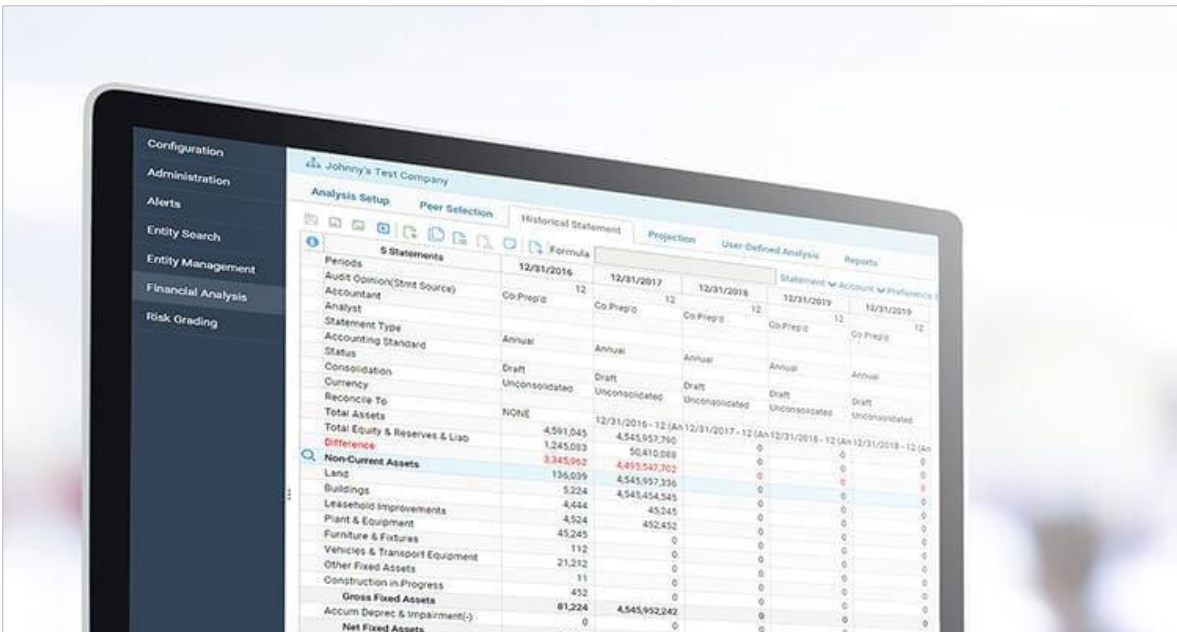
Configuration
Administration
Alerts
Entity Search
Entity Management
Financial Analysis
Risk Grading

Johnny's Test Company

Analysis Setup
Peer Selection
Historical Statement
Projection
User-Defined Analysis
Reports

Formula

Statement Account Preference

| 5 Statements | | | | | |
|---|---|---|---|---|---|
| Periods | 12/31/2016 | 12/31/2017 | 12/31/2018 | 12/31/2019 | 12/31/2019 |
| Audit Opinion(Stmt Source) | 12 | 12 | 12 | 12 | 12 |
| Accountant | Co Prep'd | Co Prep'd | Co Prep'd | Co Prep'd | Co Prep'd |
| Analyst | | | | | |
| Statement Type | | | | | |
| Accounting Standard | Annual | Annual | Annual | Annual | Annual |
| Status | | | | | |
| Consolidation | Draft | Draft | Draft | Draft | Draft |
| Currency | Unconsolidated | Unconsolidated | Unconsolidated | Unconsolidated | Unconsolidated |
| Reconcile To | | | | | |
| Total Assets | NONE | 12/31/2016 - 12 (An | 12/31/2017 - 12 (An | 12/31/2018 - 12 (An | 12/31/2018 - 12 (An |
| Total Equity & Reserves & Liab | 4,591,045 | 4,545,957,790 | | | |
| Difference | 1,245,083 | 50,410,088 | 0 | 0 | 0 |
| Non-Current Assets | 3,345,962 | 4,495,547,702 | 0 | 0 | 0 |
| Land | 136,039 | 4,545,957,336 | 0 | 0 | 0 |
| Buildings | 5,224 | 4,545,454,545 | 0 | 0 | 0 |
| Leasehold Improvements | 4,444 | 45,245 | 0 | 0 | 0 |
| Plant & Equipment | 4,524 | 452,452 | 0 | 0 | 0 |
| Furniture & Fixtures | 45,245 | 0 | 0 | 0 | 0 |
| Vehicles & Transport Equipment | 112 | 0 | 0 | 0 | 0 |
| Other Fixed Assets | 21,212 | 0 | 0 | 0 | 0 |
| Construction in Progress | 11 | 0 | 0 | 0 | 0 |
| Gross Fixed Assets | 452 | 0 | 0 | 0 | 0 |
| Accum Deprec & Impairment(-) | 81,224 | 4,545,952,242 | 0 | 0 | 0 |
| Net Fixed Assets | 0 | 0 | 0 | 0 | 0 |